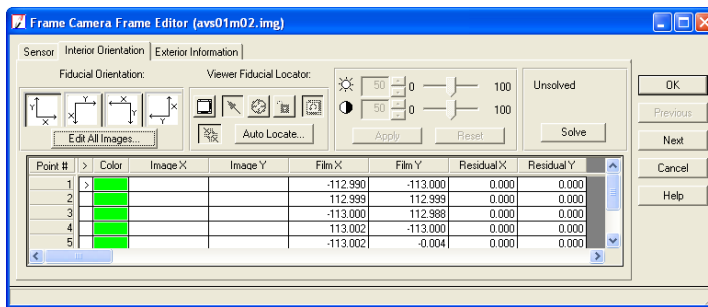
Frame Camera Frame Editor (avs01m02.img)

Sensor | Interior Orientation | Exterior Information

Fiducial Orientation:

Edit All Images...

Viewer Fiducial Locator:

Auto Locate...

50 0 100

50 0 100

Apply | Reset

Unsolved

Solve

OK

Previous

Next

Cancel

Help

| Point # | > | Color | Image X | Image Y | Film X | Film Y | Residual X | Residual Y |
|---|---|---|---|---|---|---|---|---|
| 1 | > | | | | -112.990 | -113.000 | 0.000 | 0.000 |
| 2 | | | | | 112.999 | 112.999 | 0.000 | 0.000 |
| 3 | | | | | -113.000 | 112.988 | 0.000 | 0.000 |
| 4 | | | | | 113.002 | -113.000 | 0.000 | 0.000 |
| 5 | | | | | -113.002 | -0.004 | 0.000 | 0.000 |